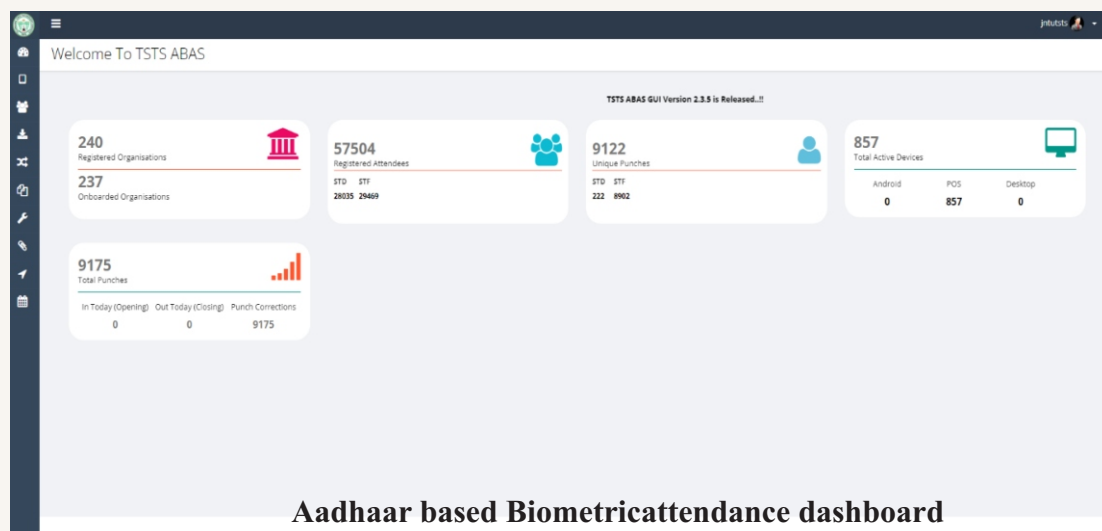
jntutsts

Welcome To TSTS ABAS

TSTS ABAS GUI Version 2.3.5 is Released..!!

240
Registered Organisations
237
Onboarded Organisations

57504
Registered Attendees
STD STF
28035 29469

9122
Unique Punches
STD STF
222 8902

857
Total Active Devices

| Android | POS | Desktop |
|---|---|---|
| 0 | 857 | 0 |

9175
Total Punches

| In Today (Opening) | Out Today (Closing) | Punch Corrections |
|---|---|---|
| 0 | 0 | 9175 |

Aadhaar based Biometricattendance dashboard